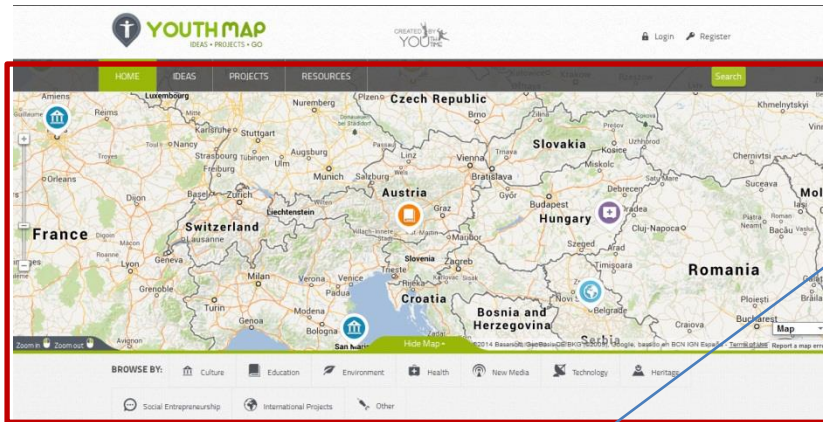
YOUTH MAP
IDEAS • PROJECTS • GO

CREATED BY YOU

Login Register

HOME IDEAS PROJECTS RESOURCES Search

Amiens Luxembourg Nuremberg Plzen Czech Republic Brno Khmelnytskyi Reims Stuttgart Slovakia Nancy Strasbourg Augsburg Linz Vienna Trnava Miskolc Chernivtsi Orleans Freiburg Munich Salzburg Bratislava Debrecen Zurich Austria Gyor Budapest Suceava Liechtenstein Graz Hungary Oradea France Switzerland Maribor Cluj-Napoca Bacău Lausanne Slovenia Zagreb Szeged Geneva Trieste Timișoara Romania Milan Croatia Novi Sad Grenoble Turin Bosnia and Herzegovina Belgrade Ploiești Modena Bologna Serbia Craiova San Marino

Zoom in Zoom out

Hide Map

©2014 Basarsoft, GeoBasis-DE/BKG ©2009, Google, basado en BCN IGN España · Terms of Use Report a map error

Map

BROWSE BY: Culture Education Environment Health New Media Technology Heritage

Social Entrepreneurship International Projects Other